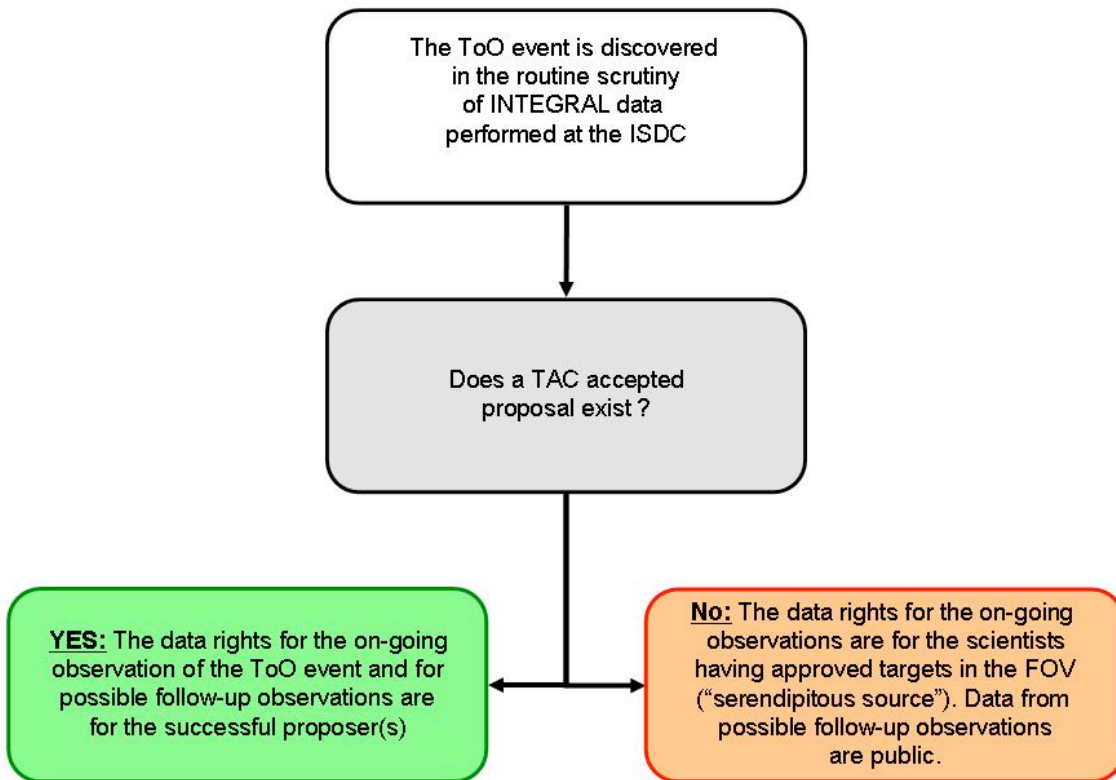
The ToO event is discovered in the routine scrutiny of INTEGRAL data performed at the ISDC

Does a TAC accepted proposal exist ?

YES: The data rights for the on-going observation of the ToO event and for possible follow-up observations are for the successful proposer(s)

No: The data rights for the on-going observations are for the scientists having approved targets in the FOV ("serendipitous source"). Data from possible follow-up observations are public.